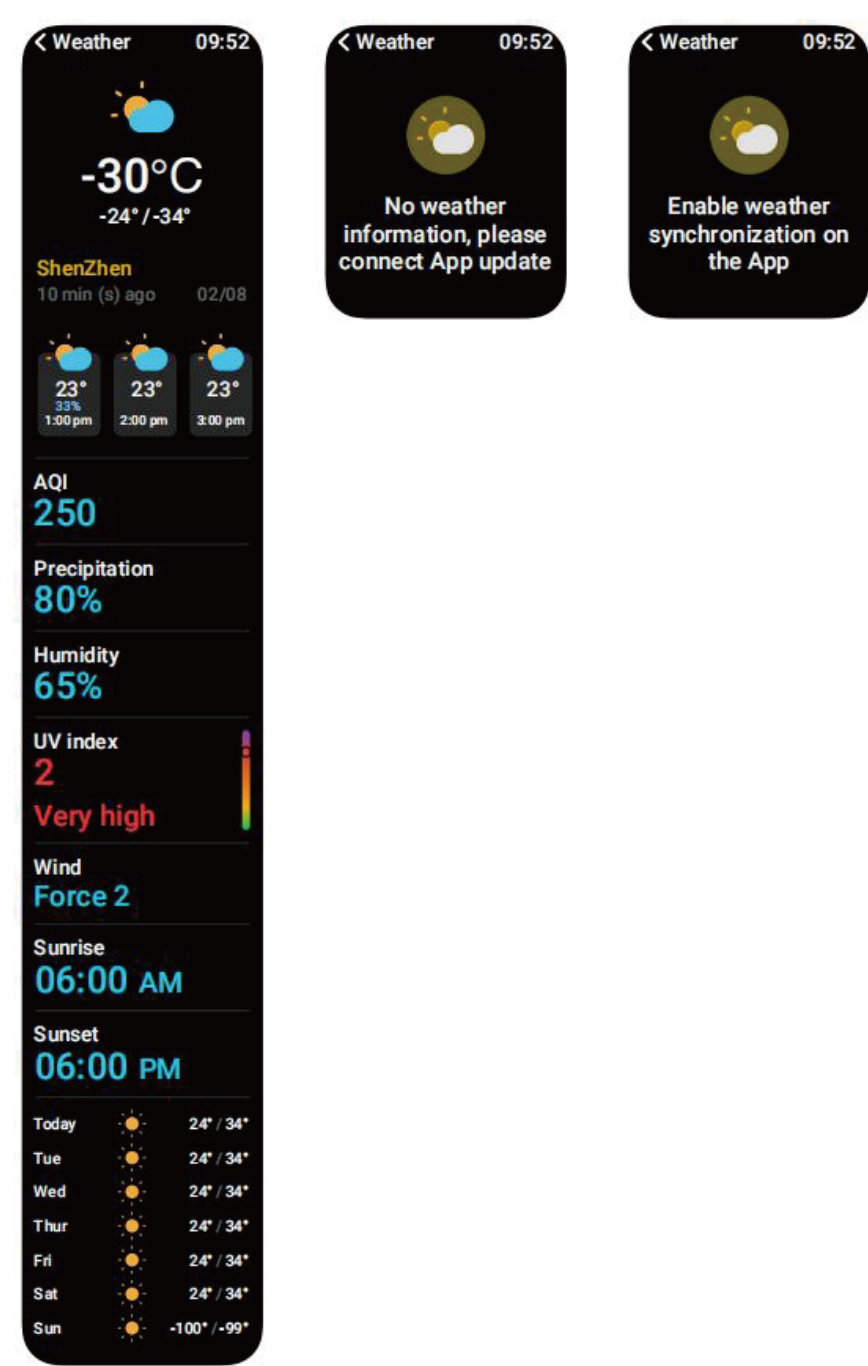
< Weather 09:52

-30°C
-24° / -34°

ShenZhen
10 min (s) ago 02/08

23°
33%
1:00 pm

23°
2:00 pm

23°
3:00 pm

AQI
250

Precipitation
80%

Humidity
65%

UV index
2
Very high

Wind
Force 2

Sunrise
06:00 AM

Sunset
06:00 PM

| | |
|---|---|
| Today | 24° / 34° |
| Tue | 24° / 34° |
| Wed | 24° / 34° |
| Thur | 24° / 34° |
| Fri | 24° / 34° |
| Sat | 24° / 34° |
| Sun | -100° / -99° |

< Weather 09:52

No weather information, please connect App update

< Weather 09:52

Enable weather synchronization on the App